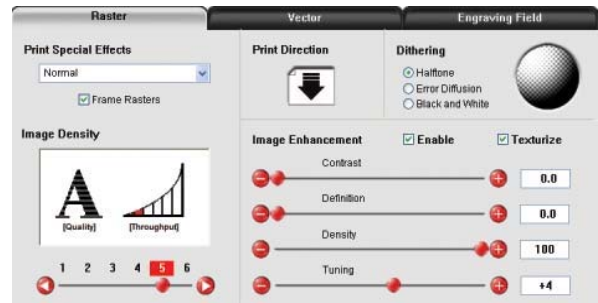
Raster

Vector

Engraving Field

Print Special Effects

Normal

Frame Rasters

Image Density

A

[Quality]

[Throughput]

1 2 3 4 5 6

Print Direction

Dithering

Halftone

Error Diffusion

Black and White

Image Enhancement

Enable

Texturize

Contrast

0.0

Definition

0.0

Density

100

Tuning

+4